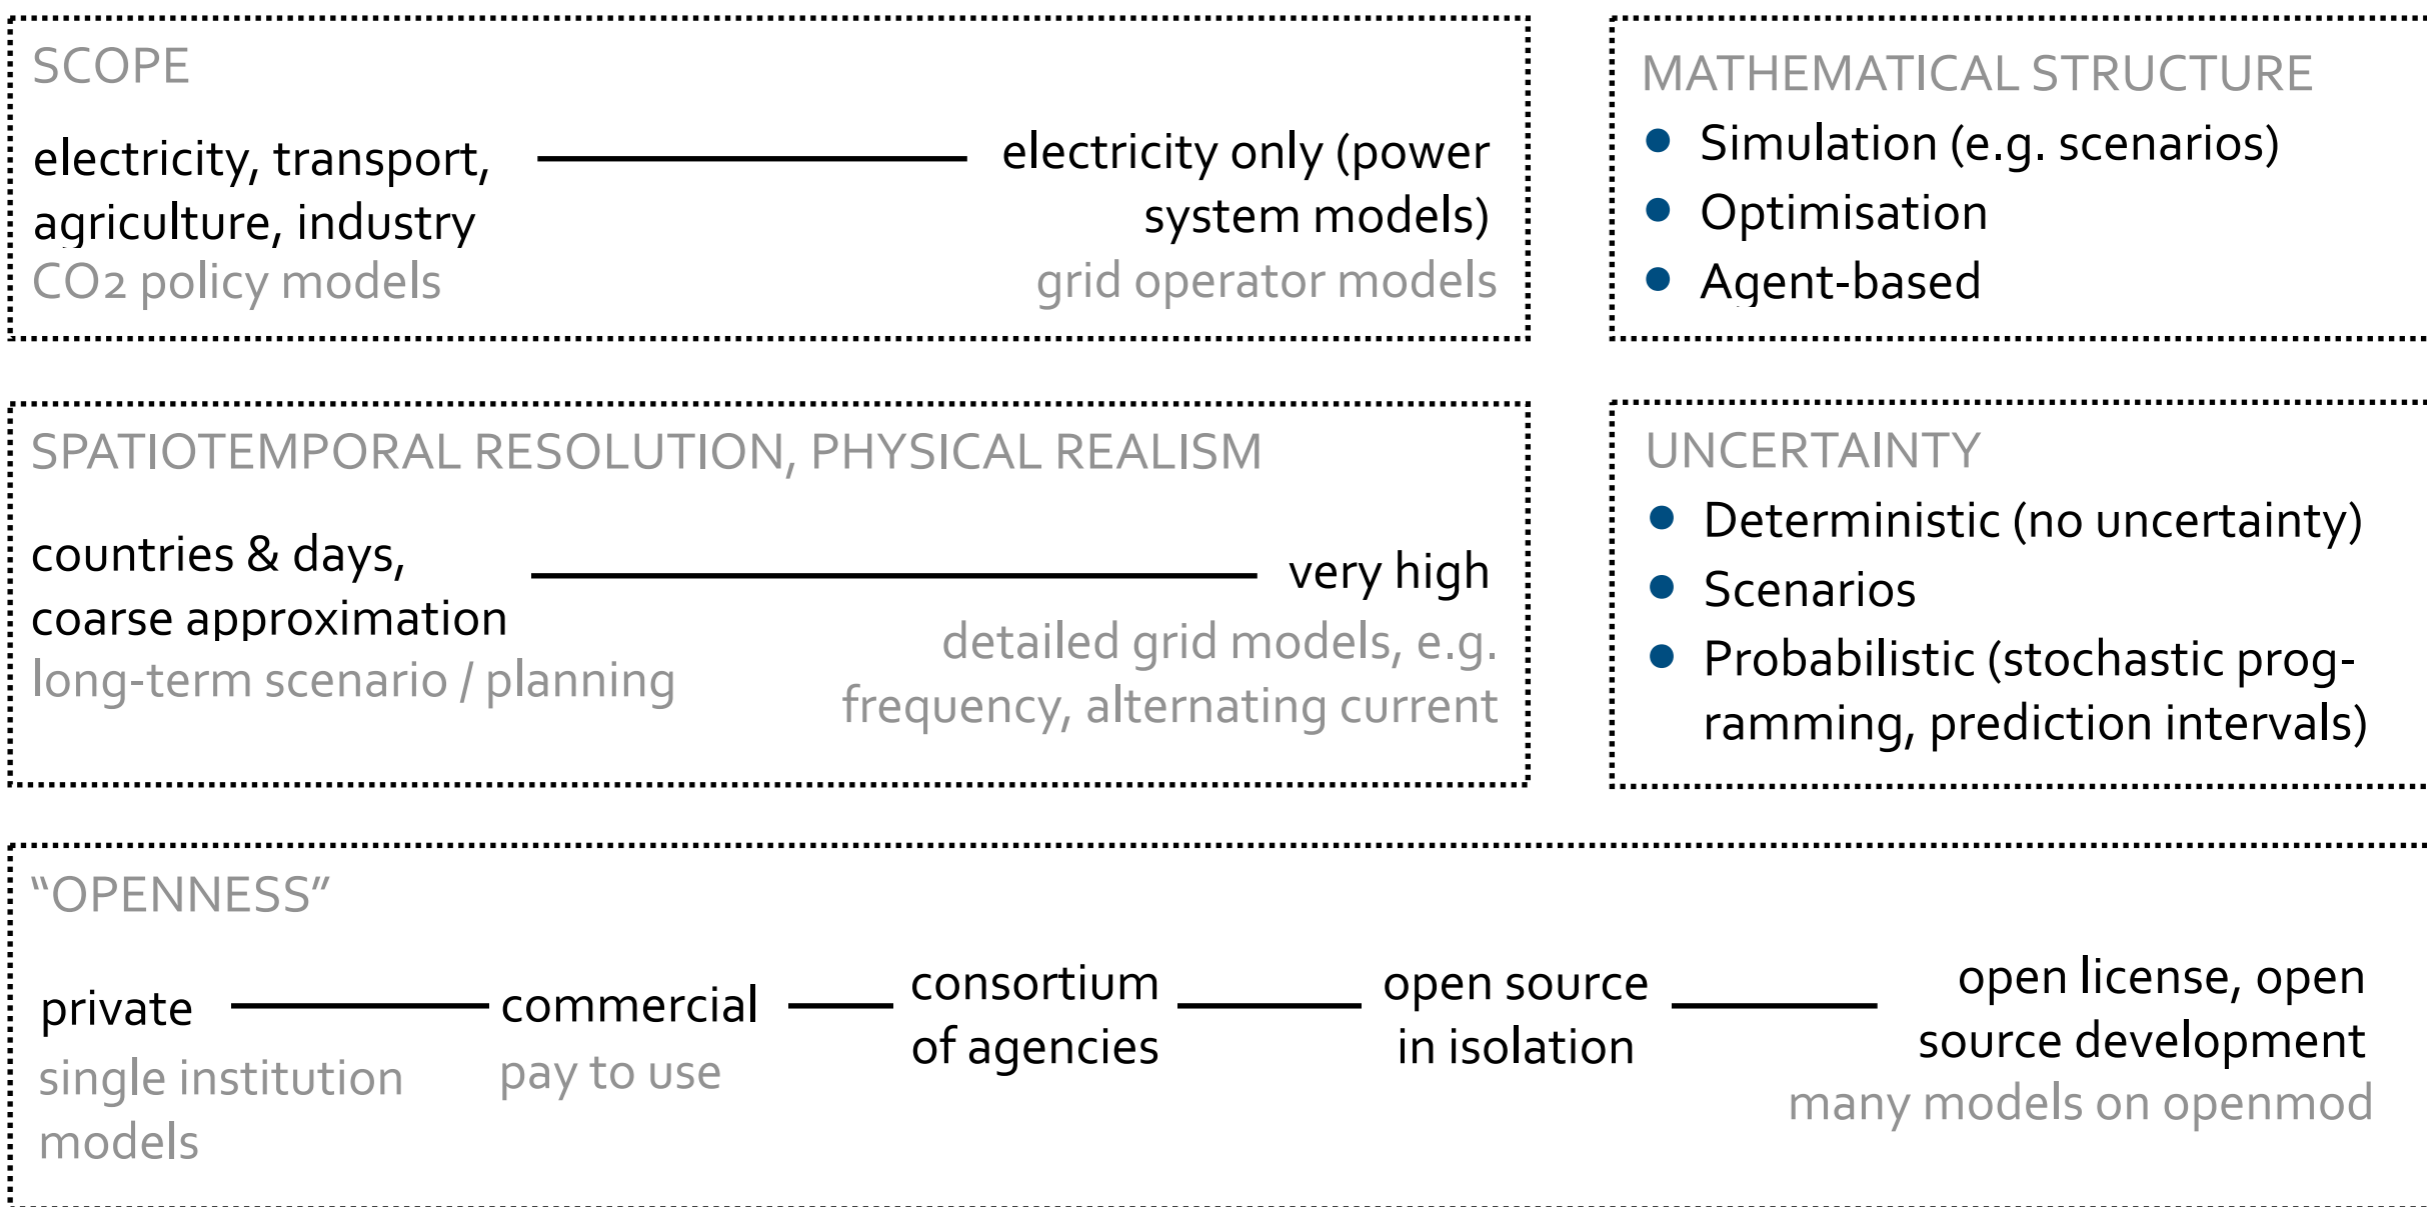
SCOPE

electricity, transport, agriculture, industry
CO2 policy models

electricity only (power system models)
grid operator models

MATHEMATICAL STRUCTURE

- Simulation (e.g. scenarios)
- Optimisation
- Agent-based

SPATIOTEMPORAL RESOLUTION, PHYSICAL REALISM

countries & days, coarse approximation
long-term scenario / planning

very high
detailed grid models, e.g. frequency, alternating current

UNCERTAINTY

- Deterministic (no uncertainty)
- Scenarios
- Probabilistic (stochastic programming, prediction intervals)

“OPENNESS”

private
single institution models

commercial
pay to use

consortium of agencies

open source in isolation

open license, open source development
many models on openmod